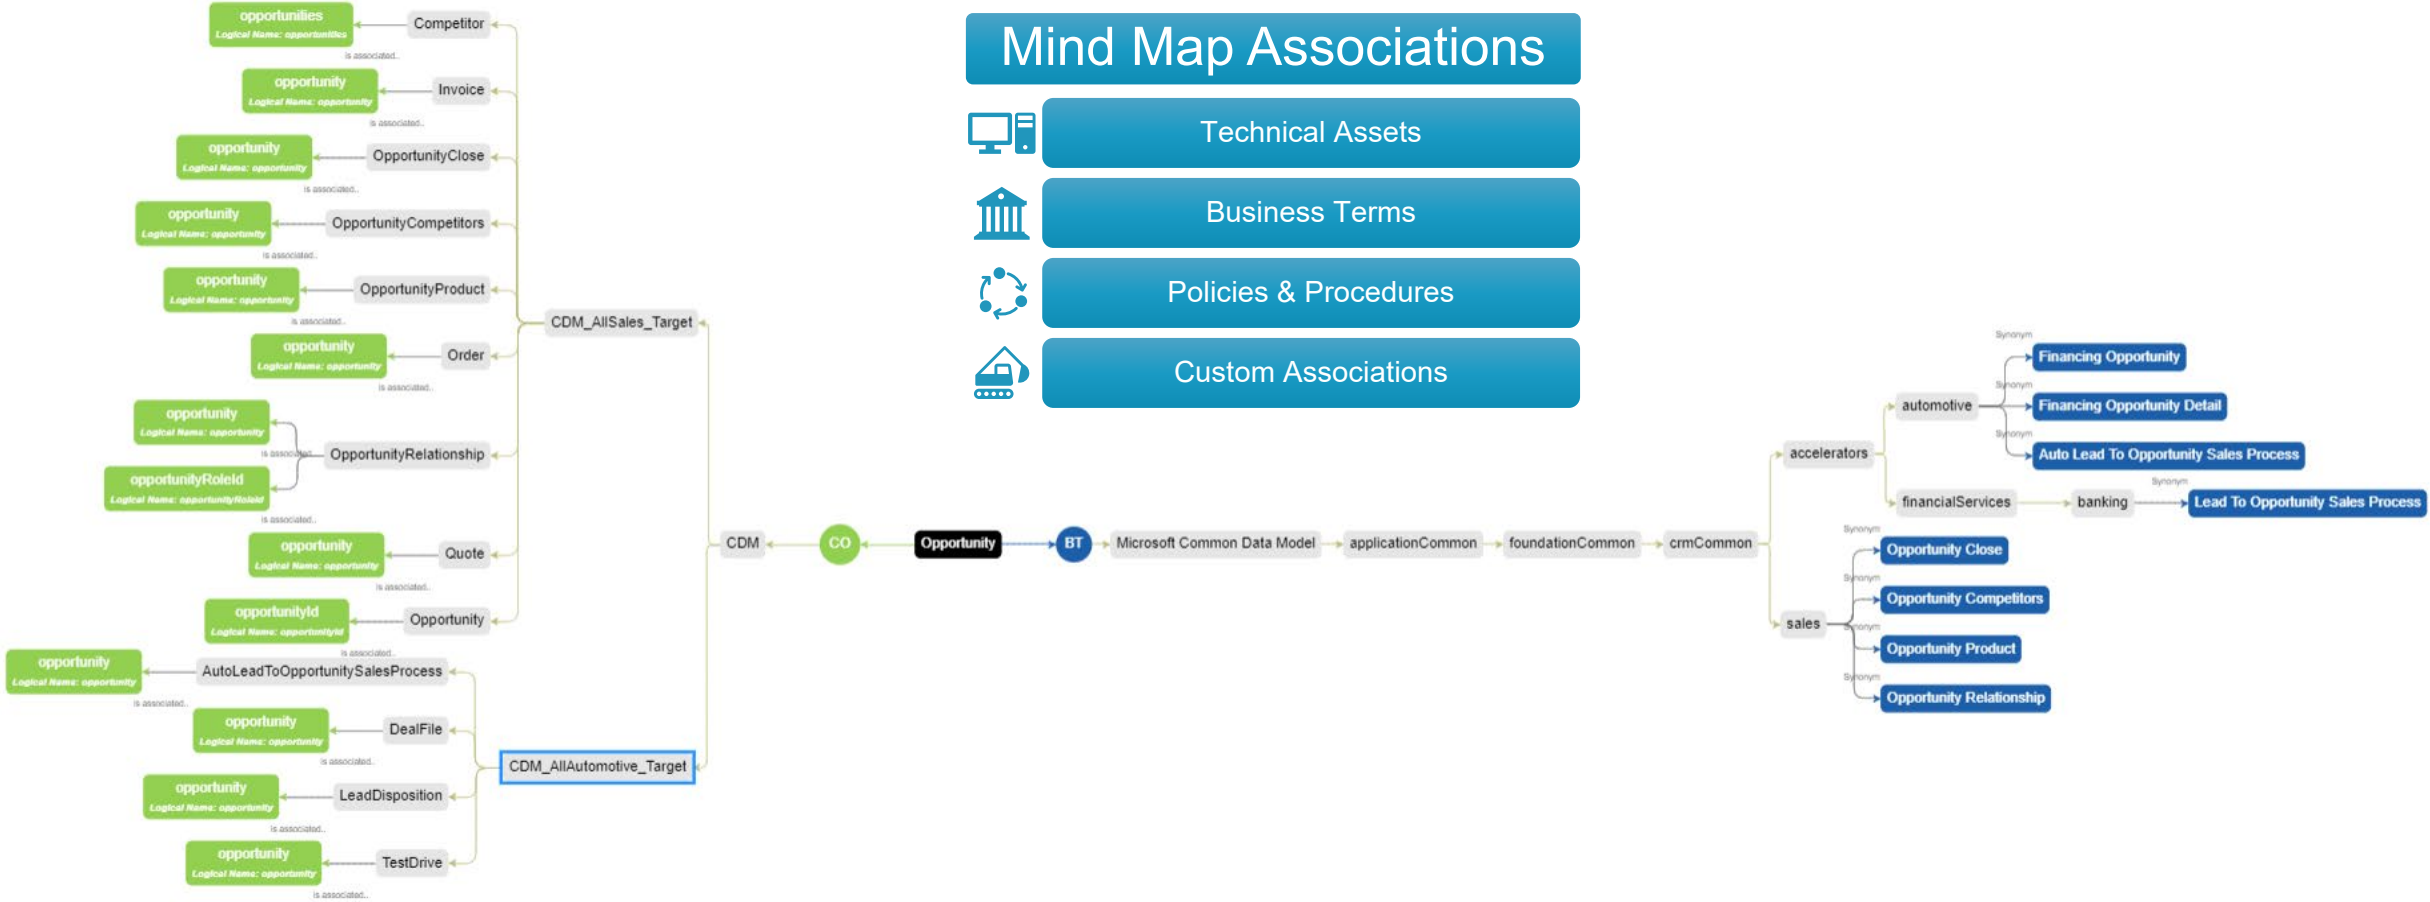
Mind Map Associations

Technical Assets

Business Terms

Policies & Procedures

Custom Associations

opportunities
Logical Name: opportunities
Competitor
is associated

opportunity
Logical Name: opportunity
Invoice
is associated

opportunity
Logical Name: opportunity
OpportunityClose
is associated

opportunity
Logical Name: opportunity
OpportunityCompetitors
is associated

opportunity
Logical Name: opportunity
OpportunityProduct
is associated

opportunity
Logical Name: opportunity
Order
is associated

opportunity
Logical Name: opportunity
opportunityRoleId
Logical Name: opportunityRoleId
OpportunityRelationship
is associated

opportunity
Logical Name: opportunity
Quote
is associated

opportunityId
Logical Name: opportunityId
Opportunity
is associated

CDM_AllSales_Target

opportunity
Logical Name: opportunity
AutoLeadToOpportunitySalesProcess
is associated

opportunity
Logical Name: opportunity
DealFile
is associated

opportunity
Logical Name: opportunity
LeadDisposition
is associated

opportunity
Logical Name: opportunity
TestDrive
is associated

CDM_AllAutomotive_Target

CDM

CO

Opportunity

BT

Microsoft Common Data Model

applicationCommon

foundationCommon

crmCommon

accelerators

automotive

Synonym
Financing Opportunity
Synonym
Financing Opportunity Detail
Synonym
Auto Lead To Opportunity Sales Process

financialServices

banking

Synonym
Lead To Opportunity Sales Process

sales

Synonym
Opportunity Close
Synonym
Opportunity Competitors
Synonym
Opportunity Product
Synonym
Opportunity Relationship